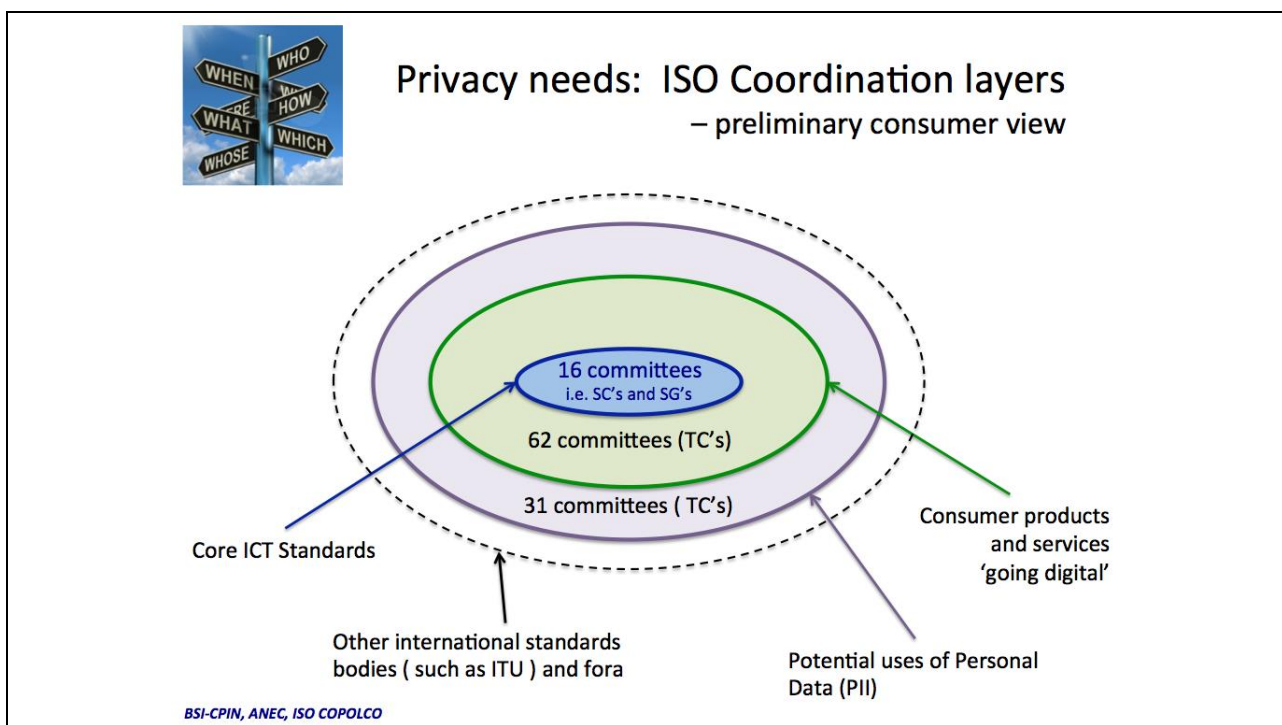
WHEN
WHO
WHERE
HOW
WHAT
WHICH
WHOSE

Privacy needs: ISO Coordination layers
– preliminary consumer view

16 committees
i.e. SC's and SG's

62 committees (TC's)

31 committees ( TC's)

Core ICT Standards

Consumer products and services 'going digital'

Other international standards bodies ( such as ITU ) and fora

Potential uses of Personal Data (PII)

BSI-CPIN, ANEC, ISO COPOLCO